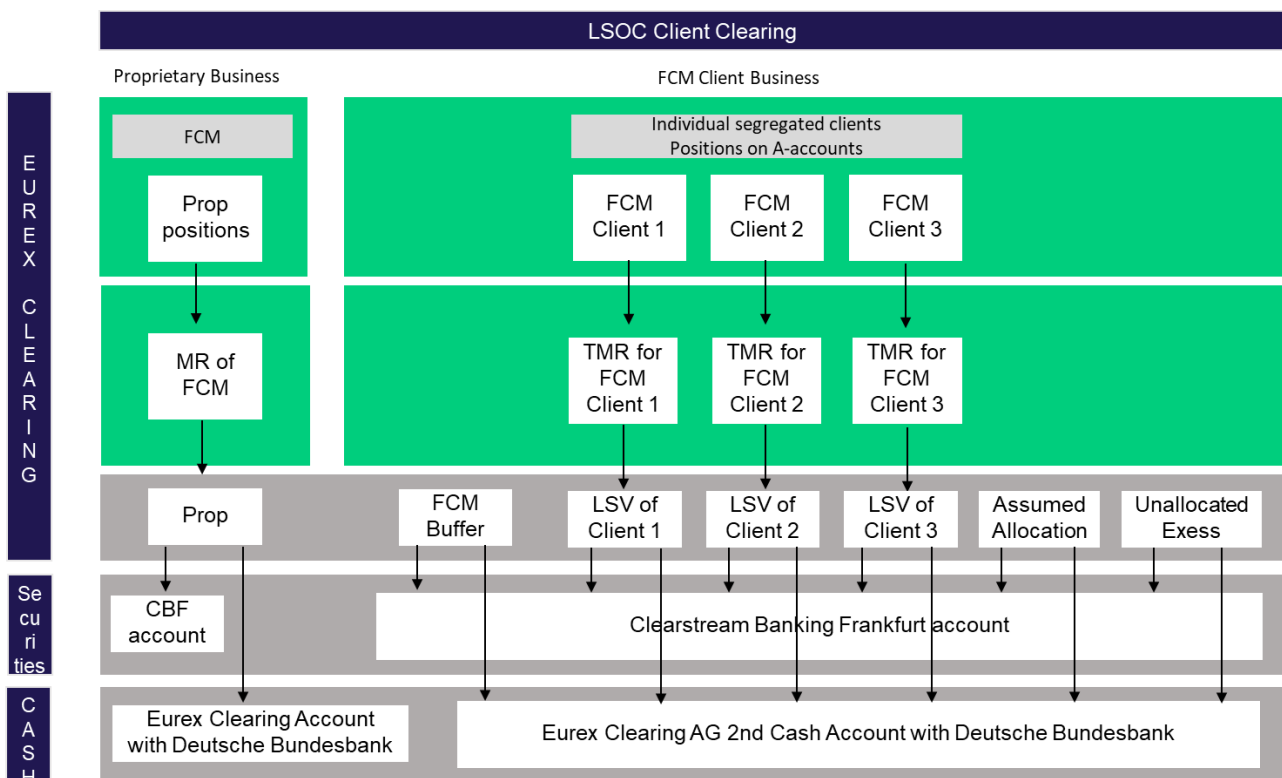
LSOC Client Clearing

EUREX CLEARING

Proprietary Business

FCM Client Business

FCM

Prop positions

Individual segregated clients
Positions on A-accounts

FCM Client 1

FCM Client 2

FCM Client 3

MR of FCM

TMR for FCM Client 1

TMR for FCM Client 2

TMR for FCM Client 3

Prop

FCM Buffer

LSV of Client 1

LSV of Client 2

LSV of Client 3

Assumed Allocation

Unallocated Exess

Securities

CBF account

Clearstream Banking Frankfurt account

CASH

Eurex Clearing Account with Deutsche Bundesbank

Eurex Clearing AG 2nd Cash Account with Deutsche Bundesbank